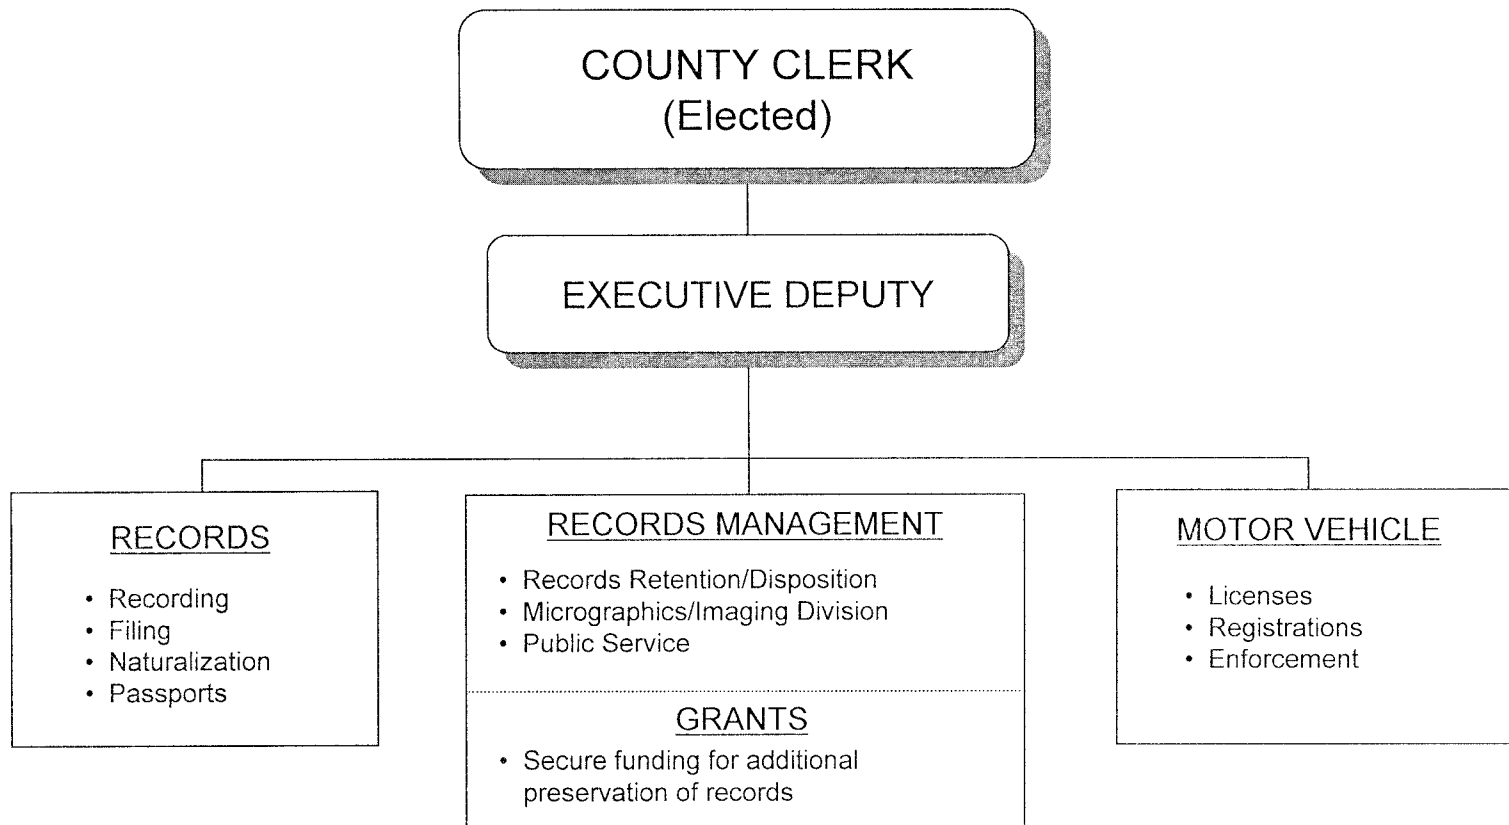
COUNTY CLERK
(Elected)

EXECUTIVE DEPUTY

RECORDS

• Recording
• Filing
• Naturalization
• Passports

RECORDS MANAGEMENT

• Records Retention/Disposition
• Micrographics/Imaging Division
• Public Service

GRANTS

• Secure funding for additional preservation of records

MOTOR VEHICLE

• Licenses
• Registrations
• Enforcement